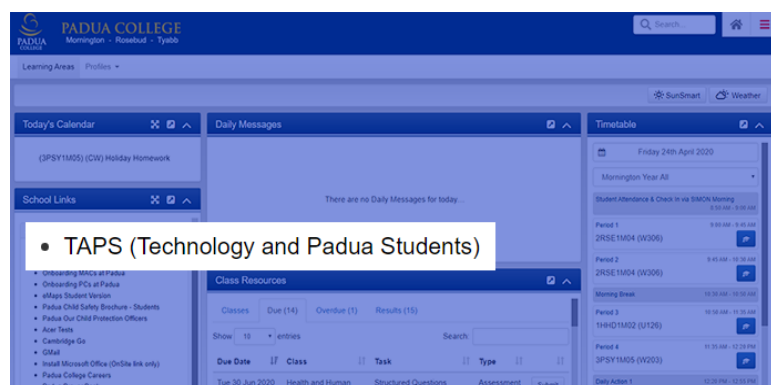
PADUA COLLEGE
Mornington · Rosebud · Tyabb
PADUA COLLEGE

Search...

Learning Areas Profiles

SunSmart Weather

Today's Calendar

(3PSY1M05) (CW) Holiday Homework

School Links

Daily Messages

There are no Daily Messages for today...

Timetable

Friday 24th April 2020

Mornington Year All

Student Attendance & Check in via SIMON Morning
8:50 AM - 9:00 AM

Period 1 9:00 AM - 9:45 AM
2RSE1M04 (W306)

Period 2 9:45 AM - 10:30 AM
2RSE1M04 (W306)

Morning Break 10:30 AM - 10:50 AM

Period 3 10:50 AM - 11:35 AM
1HHD1M02 (U126)

Period 4 11:35 AM - 12:20 PM
3PSY1M05 (W203)

Daily Action 1 12:20 PM - 12:55 PM

• TAPS (Technology and Padua Students)

• Onboarding MACs at Padua
• Onboarding PCs at Padua
• eMaps Student Version
• Padua Child Safety Brochure - Students
• Padua Our Child Protection Officers
• Acer Tests
• Cambridge Go
• GMail
• Install Microsoft Office (OnSite link only)
• Padua College Careers

Class Resources

Classes Due (14) Overdue (1) Results (15)

Show 10 entries Search:

| Due Date | Class | Task | Type | |
|---|---|---|---|---|
| Tue 30 Jun 2020 | Health and Human | Structured Questions | Assessment | Submit |